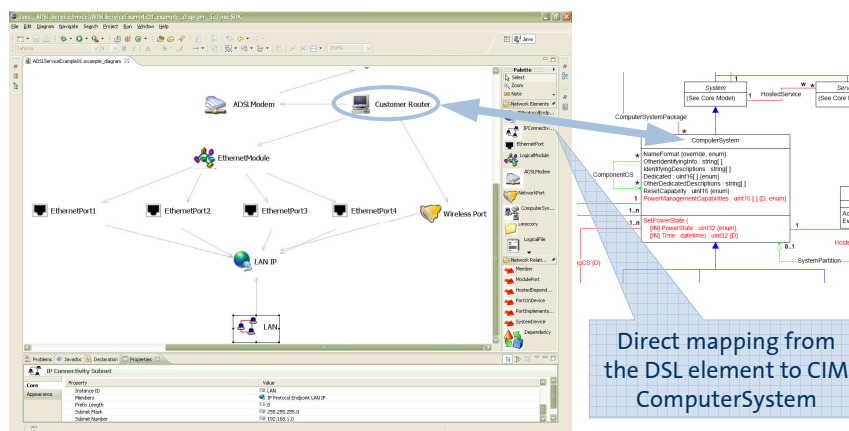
Java - ADSLServiceExample/ADSLServiceExample01.example_diagram - Eclipse SDK

File Edit Diagram Navigate Search Project Run Window Help

Java

ADSLServiceExample01.example_diagram

ADSLModem

Customer Router

EthernetModule

EthernetPort1

EthernetPort2

EthernetPort3

EthernetPort4

Wireless Port

LAN IP

LAN

Palette

Select

Zoom

Note

Network Elements

IPConnectivity

EthernetPort

LogicalModule

ADSLModem

NetworkPort

ComputerSystem

Directory

LogicalFile

Network Relations

Member

ModulePort

HostedDependency

PortOnDevice

PortImplements

SystemDevice

Dependency

Problems Javadoc Declaration Properties

IP Connectivity Subnet

Core

Appearance

| Property | Value |
|---|---|
| Instance ID | LAN |
| Members | IP Protocol Endpoint LAN IP |
| Prefix Length | 0 |
| Subnet Mask | 255.255.255.0 |
| Subnet Number | 192.168.1.0 |

System
(See Core Model)

1

HostedService

w

Serv
(See Core

ComputerSystemPackage

*

ComputerSystem

NameFormat (override, enum)
OtherIdentifyingInfo : string[ ]
IdentifyingDescriptions : string[ ]
Dedicated : uint16[ ] {enum}
OtherDedicatedDescriptions : string[ ]
ResetCapability : uint16 {enum}
PowerManagementCapabilities : uint16 [ ] {D, enum}

SetPowerState (
[IN] PowerState : uint32 {enum},
[IN] Time : datetime) : uint32 {D}

ComponentCS

*

*

1..n

1..n

0..1

SystemPartition

igCS (D)

Host

Direct mapping from the DSL element to CIM ComputerSystem